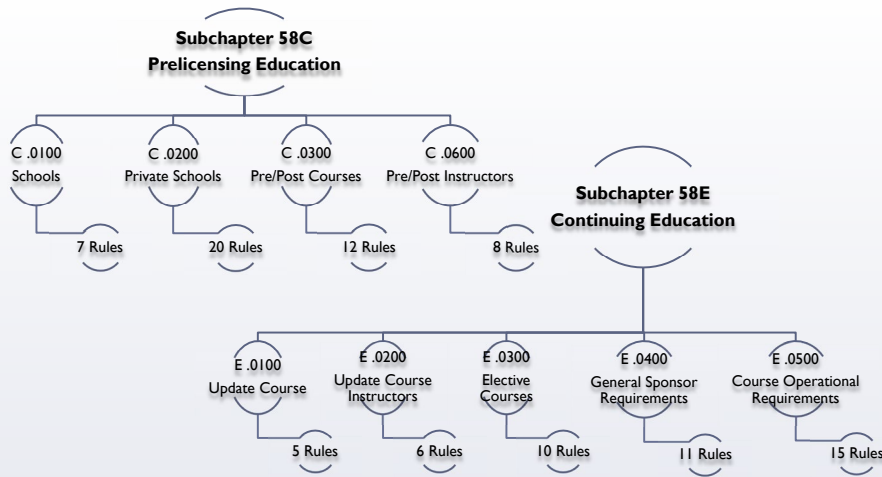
Subchapter 58C
Prelicensing Education

C .0100
Schools

7 Rules

C .0200
Private Schools

20 Rules

C .0300
Pre/Post Courses

12 Rules

C .0600
Pre/Post Instructors

8 Rules

Subchapter 58E
Continuing Education

E .0100
Update Course

5 Rules

E .0200
Update Course Instructors

6 Rules

E .0300
Elective Courses

10 Rules

E .0400
General Sponsor Requirements

11 Rules

E .0500
Course Operational Requirements

15 Rules